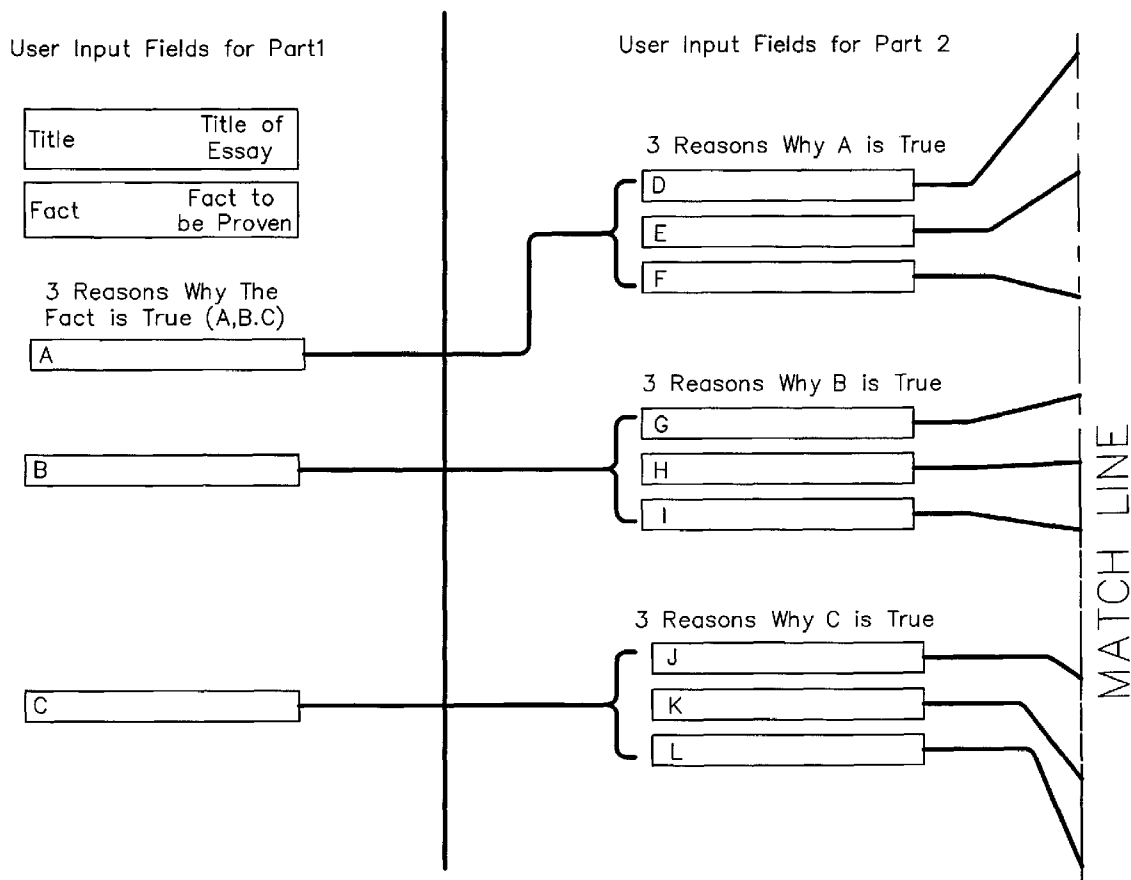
User Input Fields for Part1

Title Title of Essay

Fact Fact to be Proven

3 Reasons Why The Fact is True (A,B.C)

A

B

C

User Input Fields for Part 2

3 Reasons Why A is True

D

E

F

3 Reasons Why B is True

G

H

I

3 Reasons Why C is True

J

K

L

MATCH LINE